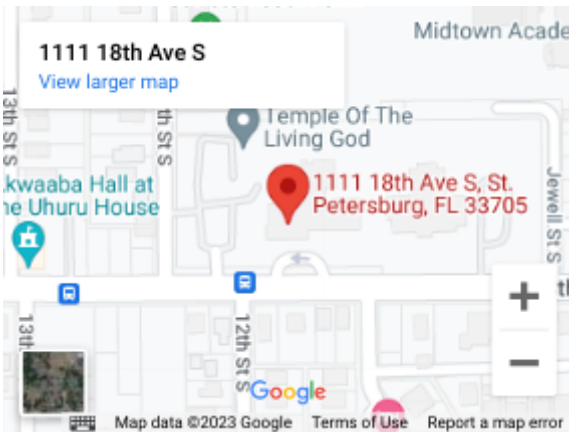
1111 18th Ave S
View larger map

Midtown Acade

13th St S

th St S

Temple Of The Living God

kwaaba Hall at he Uhuru House

1111 18th Ave S, St. Petersburg, FL 33705

Jewell St S

th

13th

12th St S

+

−

Google

Map data ©2023 Google   Terms of Use   Report a map error